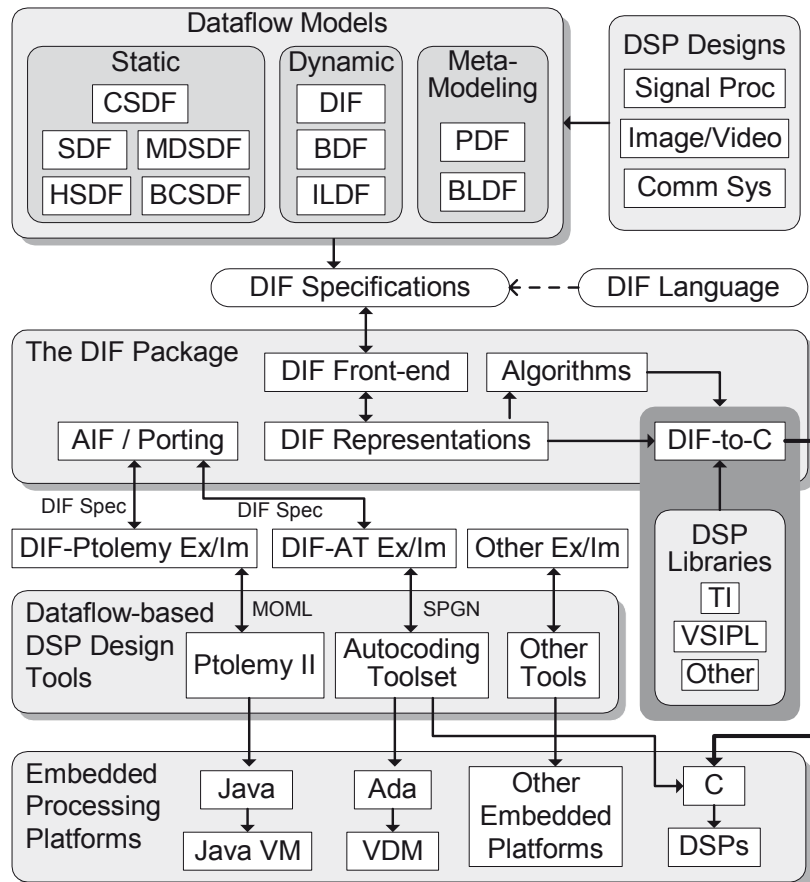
Dataflow Models

Static

CSDF

SDF

MDSDF

HSDF

BCSDF

Dynamic

DIF

BDF

ILDF

Meta-Modeling

PDF

BLDF

DSP Designs

Signal Proc

Image/Video

Comm Sys

DIF Specifications

DIF Language

The DIF Package

DIF Front-end

Algorithms

AIF / Porting

DIF Representations

DIF-to-C

DIF Spec

DIF Spec

DIF-Ptolemy Ex/Im

DIF-AT Ex/Im

Other Ex/Im

DSP Libraries

TI

VSIPL

Other

Dataflow-based DSP Design Tools

MOML

SPGN

Ptolemy II

Autocoding Toolset

Other Tools

Embedded Processing Platforms

Java

Java VM

Ada

VDM

Other Embedded Platforms

C

DSPs